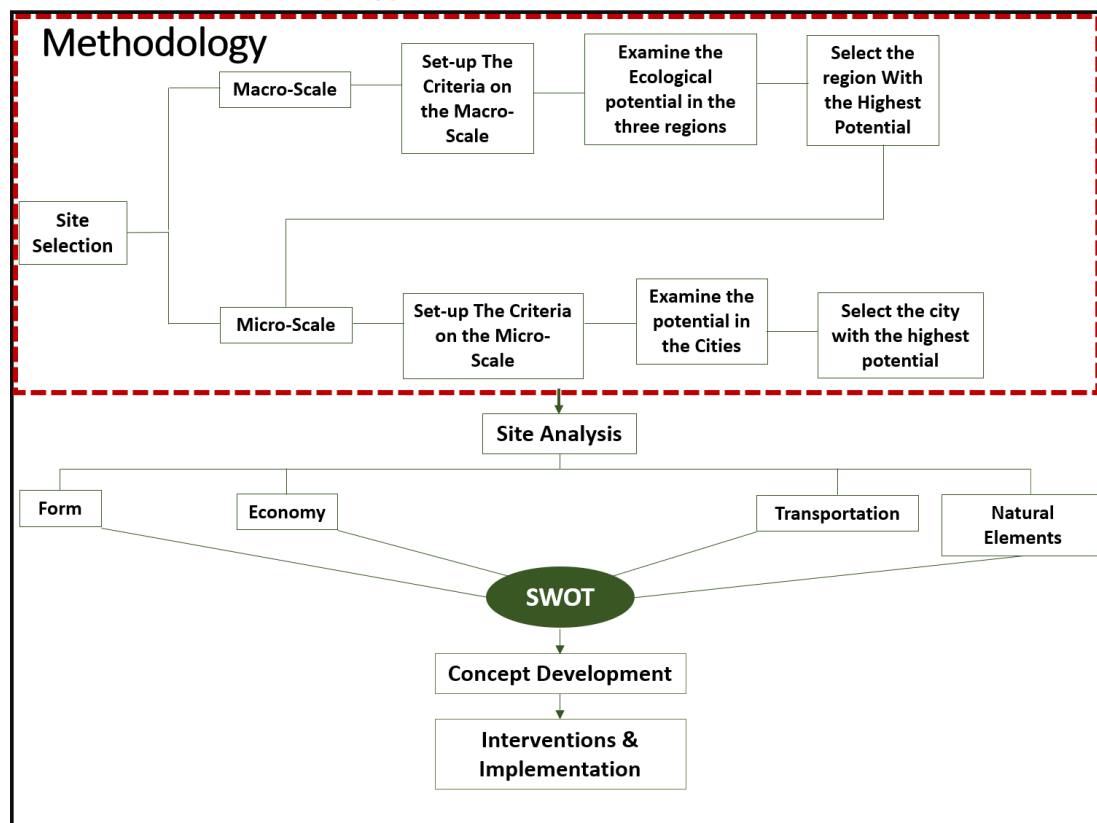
Methodology

Site Selection

Macro-Scale

Set-up The Criteria on the Macro-Scale

Examine the Ecological potential in the three regions

Select the region With the Highest Potential

Micro-Scale

Set-up The Criteria on the Micro-Scale

Examine the potential in the Cities

Select the city with the highest potential

Site Analysis

Form

Economy

Transportation

Natural Elements

SWOT

Concept Development

Interventions & Implementation